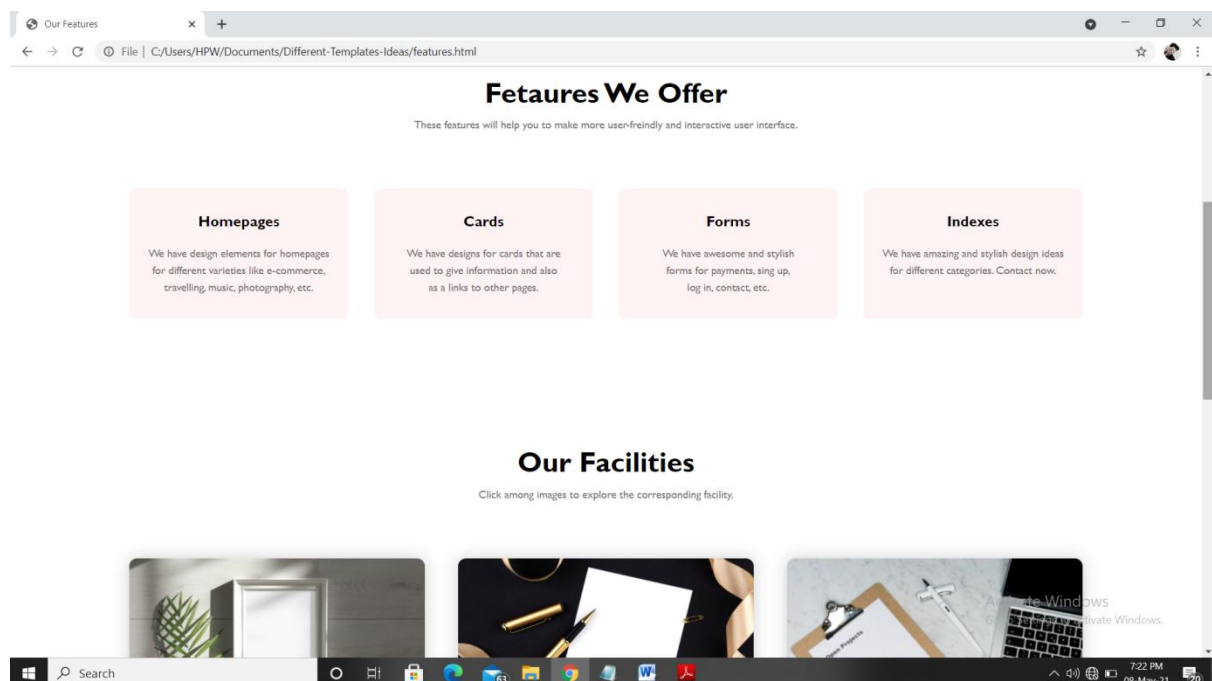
Our Features × +

← → C ⓘ File | C:/Users/HPW/Documents/Different-Templates-Ideas/features.html

Fetaures We Offer

These features will help you to make more user-freindly and interactive user interface.

Homepages

We have design elements for homepages for different varieties like e-commerce, travelling, music, photography, etc.

Cards

We have designs for cards that are used to give information and also as a links to other pages.

Forms

We have awesome and stylish forms for payments, sing up, log in, contact, etc.

Indexes

We have amazing and stylish design ideas for different categories. Contact now.

Our Facilities

Click among images to explore the corresponding facility.

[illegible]te Windows
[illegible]ivate Windows.

Search

7:22 PM
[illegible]